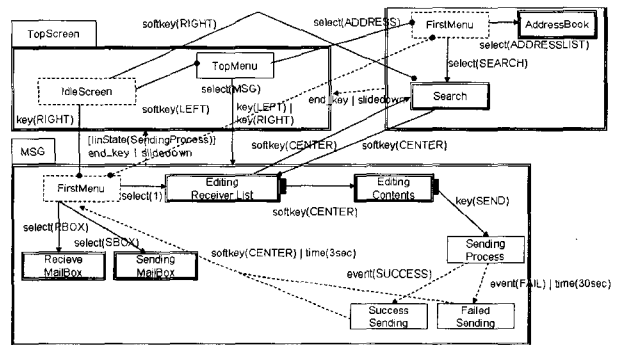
TopScreen

softkey(RIGHT)

select(ADDRESS)

FirstMenu

AddressBook

select(ADDRESSLIST)

select(MSG)

TopMenu

IdleScreen

softkey(LEFT)

key(LEFT) | key(RIGHT)

select(SEARCH)

end_key | slidedown

Search

key(RIGHT)

[!inState(SendingProcess)] end_key | slidedown

MSG

softkey(CENTER)

softkey(CENTER)

FirstMenu

select(1)

Editing Receiver List

Editing Contents

softkey(CENTER)

key(SEND)

select(RBOX)

select(SBOX)

Recieve MailBox

Sending MailBox

softkey(CENTER) | time(3sec)

Sending Process

event(SUCCESS)

event(FAIL) | time(30sec)

Success Sending

Failed Sending